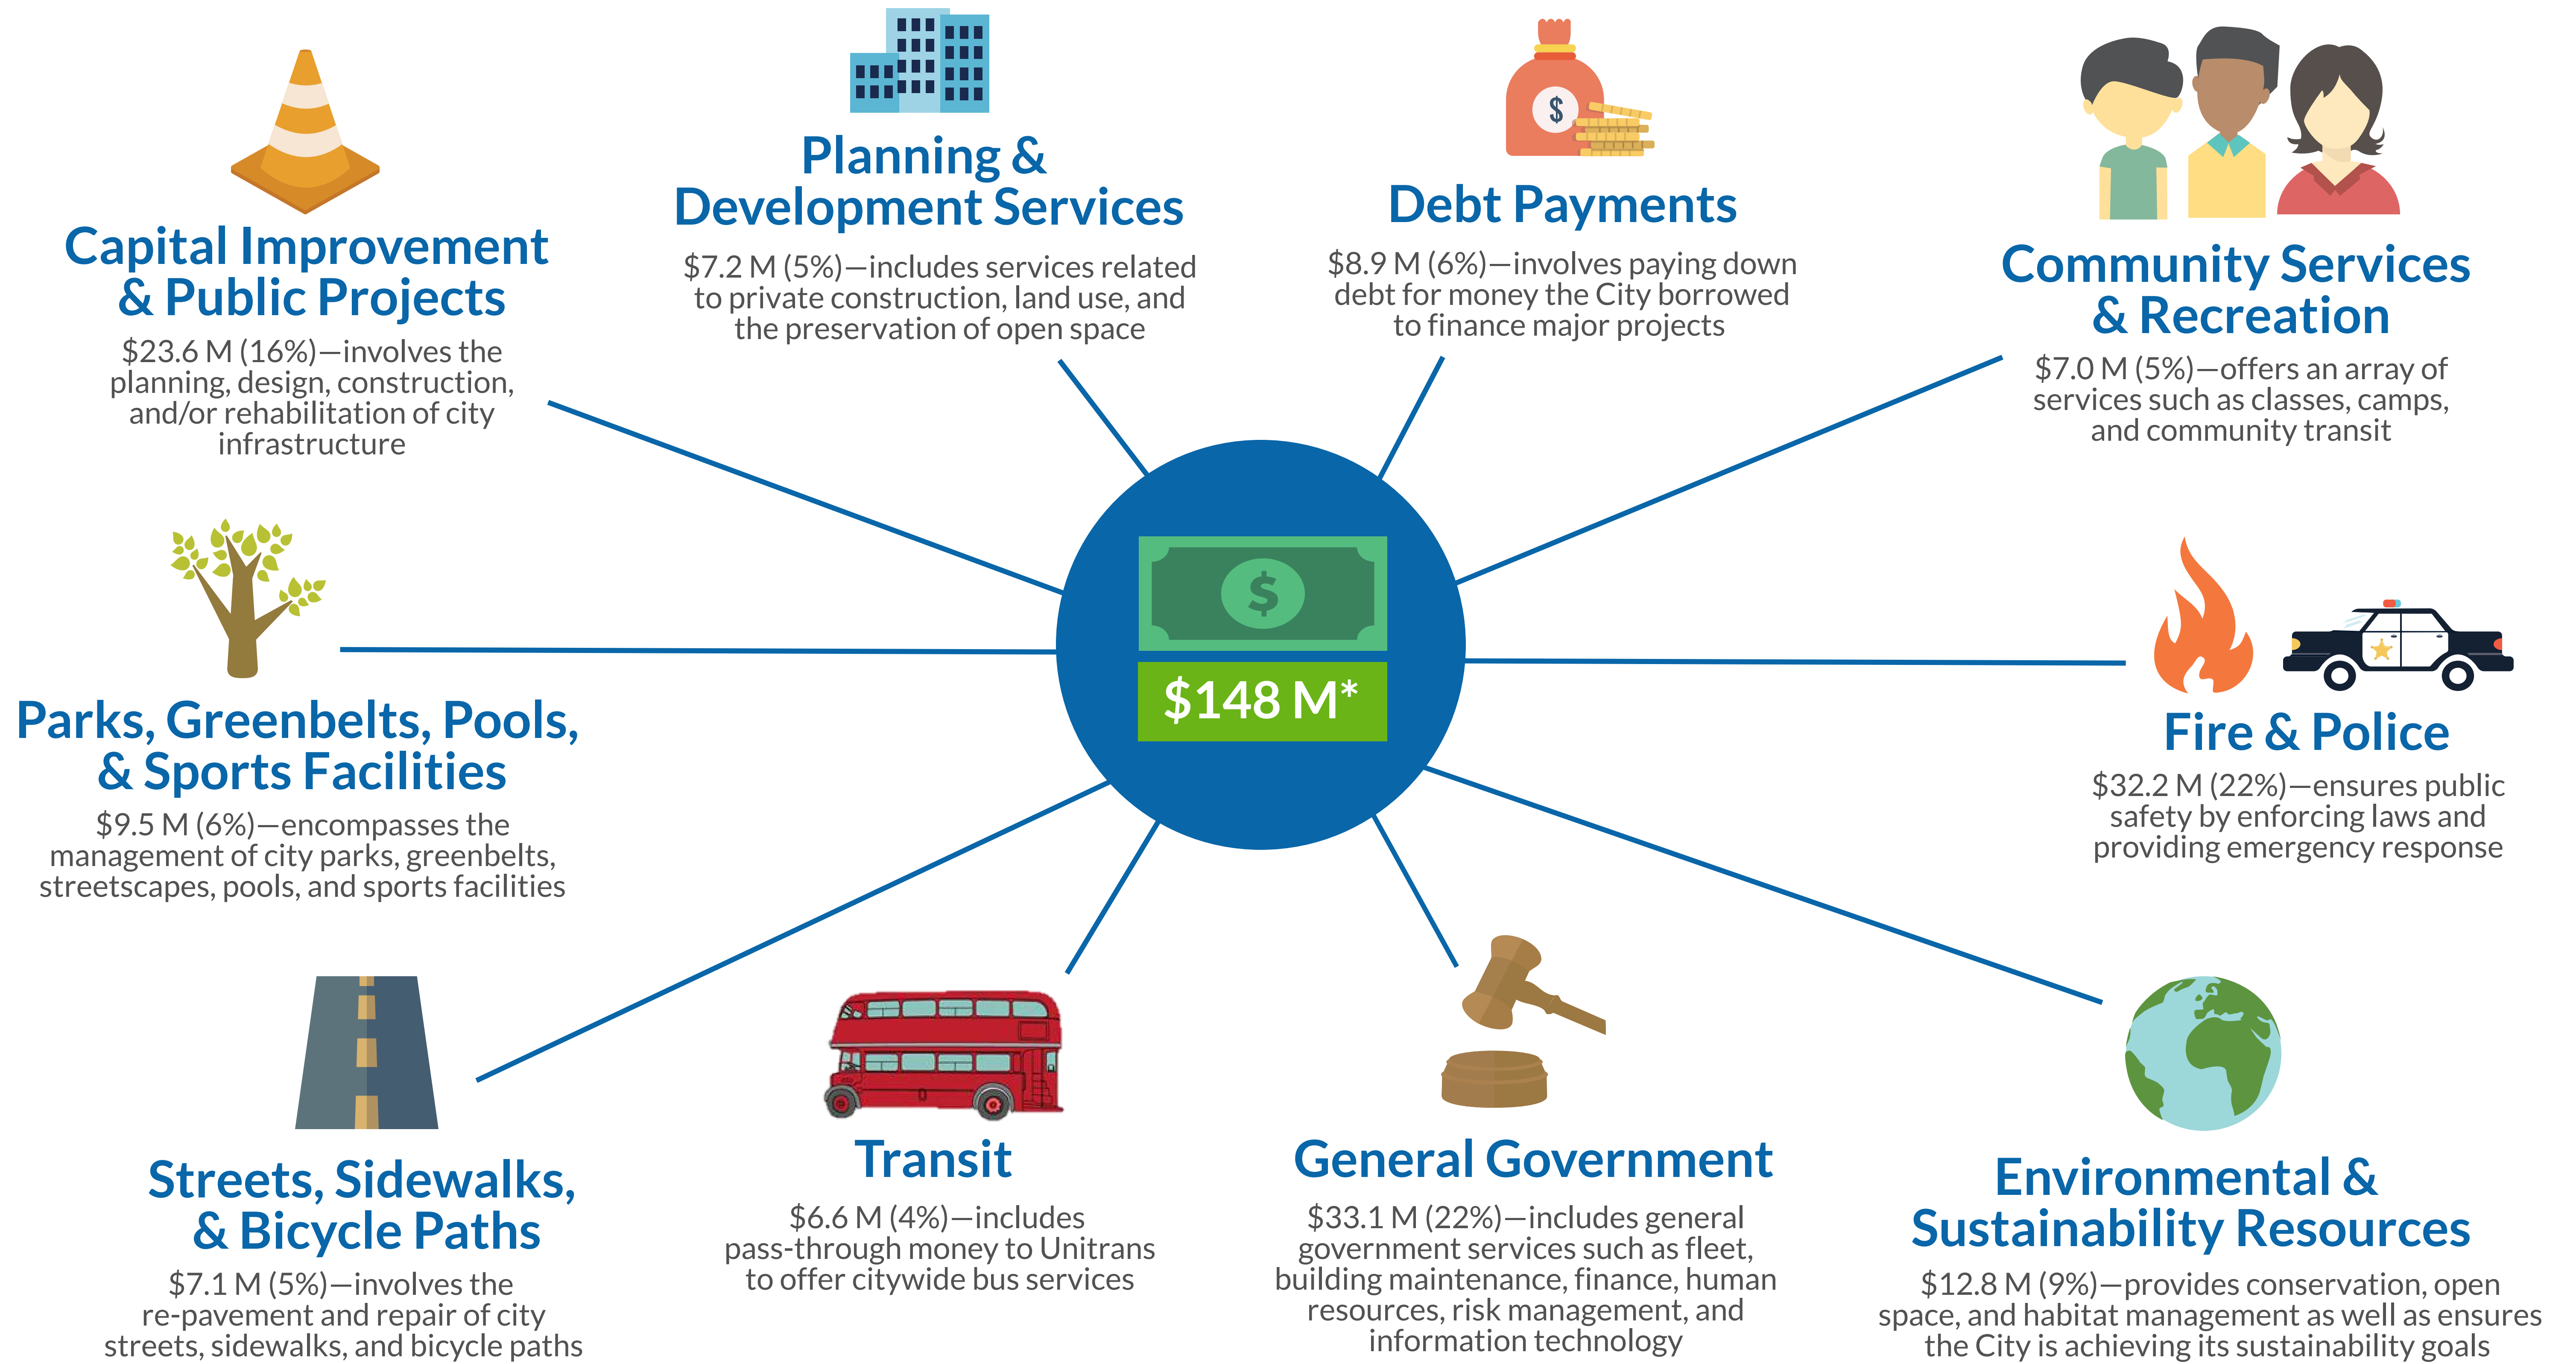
Capital Improvement & Public Projects
$23.6 M (16%)—involves the planning, design, construction, and/or rehabilitation of city infrastructure

Planning & Development Services
$7.2 M (5%)—includes services related to private construction, land use, and the preservation of open space

Debt Payments
$8.9 M (6%)—involves paying down debt for money the City borrowed to finance major projects

Community Services & Recreation
$7.0 M (5%)—offers an array of services such as classes, camps, and community transit

$148 M*

Parks, Greenbelts, Pools, & Sports Facilities
$9.5 M (6%)—encompasses the management of city parks, greenbelts, streetscapes, pools, and sports facilities

Fire & Police
$32.2 M (22%)—ensures public safety by enforcing laws and providing emergency response

Streets, Sidewalks, & Bicycle Paths
$7.1 M (5%)—involves the re-pavement and repair of city streets, sidewalks, and bicycle paths

Transit
$6.6 M (4%)—includes pass-through money to Unitrans to offer citywide bus services

General Government
$33.1 M (22%)—includes general government services such as fleet, building maintenance, finance, human resources, risk management, and information technology

Environmental & Sustainability Resources
$12.8 M (9%)—provides conservation, open space, and habitat management as well as ensures the City is achieving its sustainability goals